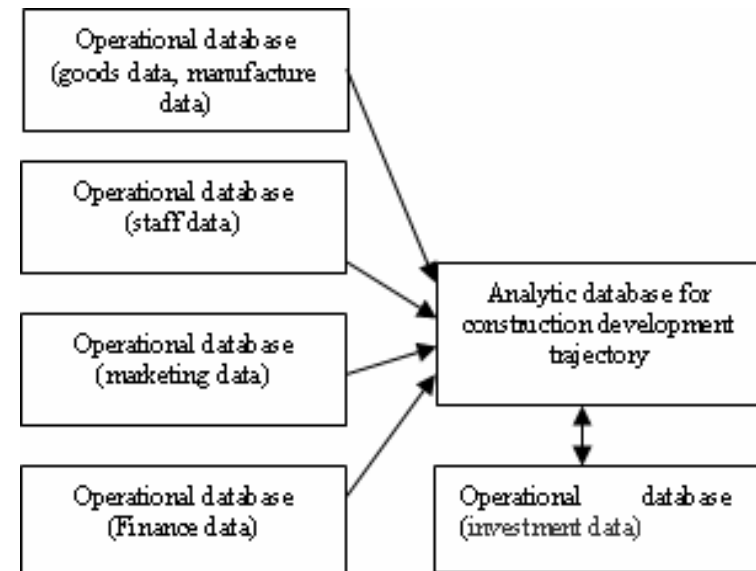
Operational database (goods data, manufacture data)

Operational database (staff data)

Operational database (marketing data)

Operational database (Finance data)

Analytic database for construction development trajectory

Operational database (investment data)